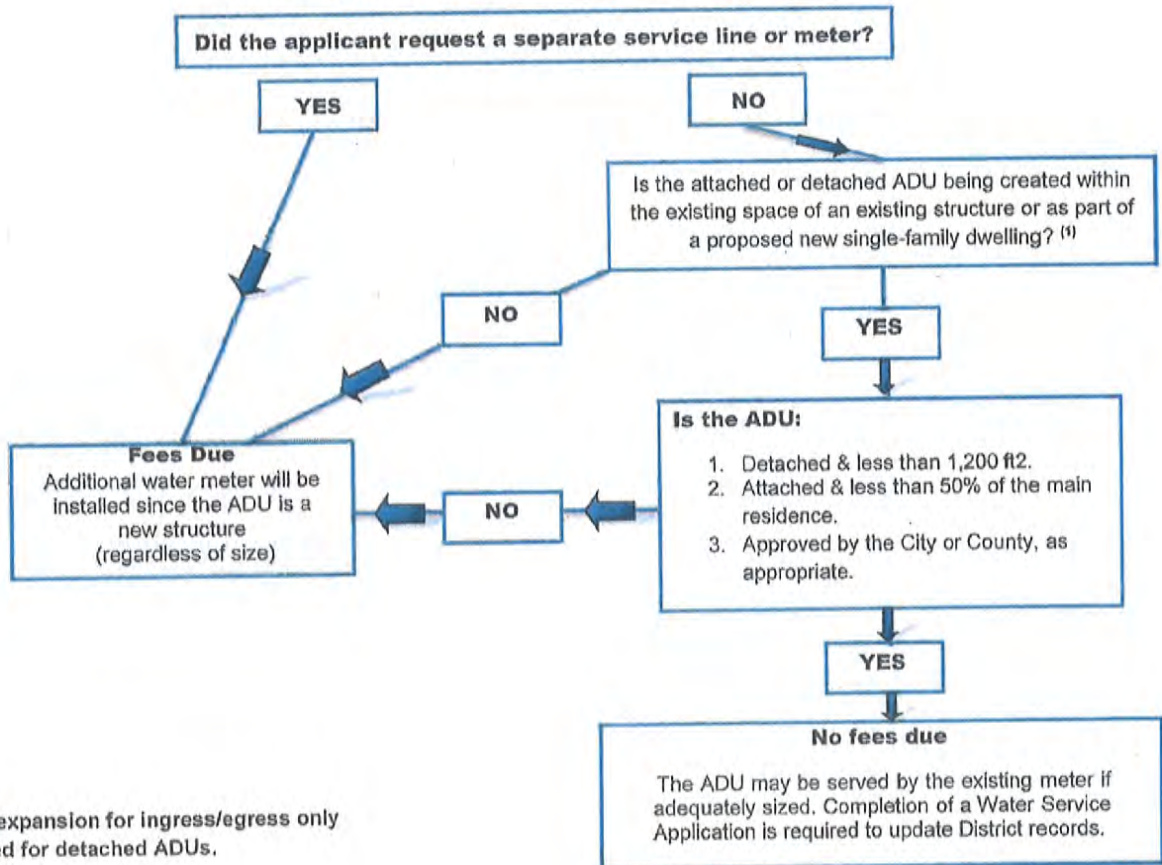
Did the applicant request a separate service line or meter?

YES

NO

Is the attached or detached ADU being created within the existing space of an existing structure or as part of a proposed new single-family dwelling? $^{(1)}$

NO

YES

Fees Due
Additional water meter will be installed since the ADU is a new structure (regardless of size)

NO

Is the ADU:

1. Detached & less than 1,200 ft2.
2. Attached & less than 50% of the main residence.
3. Approved by the City or County, as appropriate.

YES

No fees due

The ADU may be served by the existing meter if adequately sized. Completion of a Water Service Application is required to update District records.

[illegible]expansion for ingress/egress only
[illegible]d for detached ADUs.